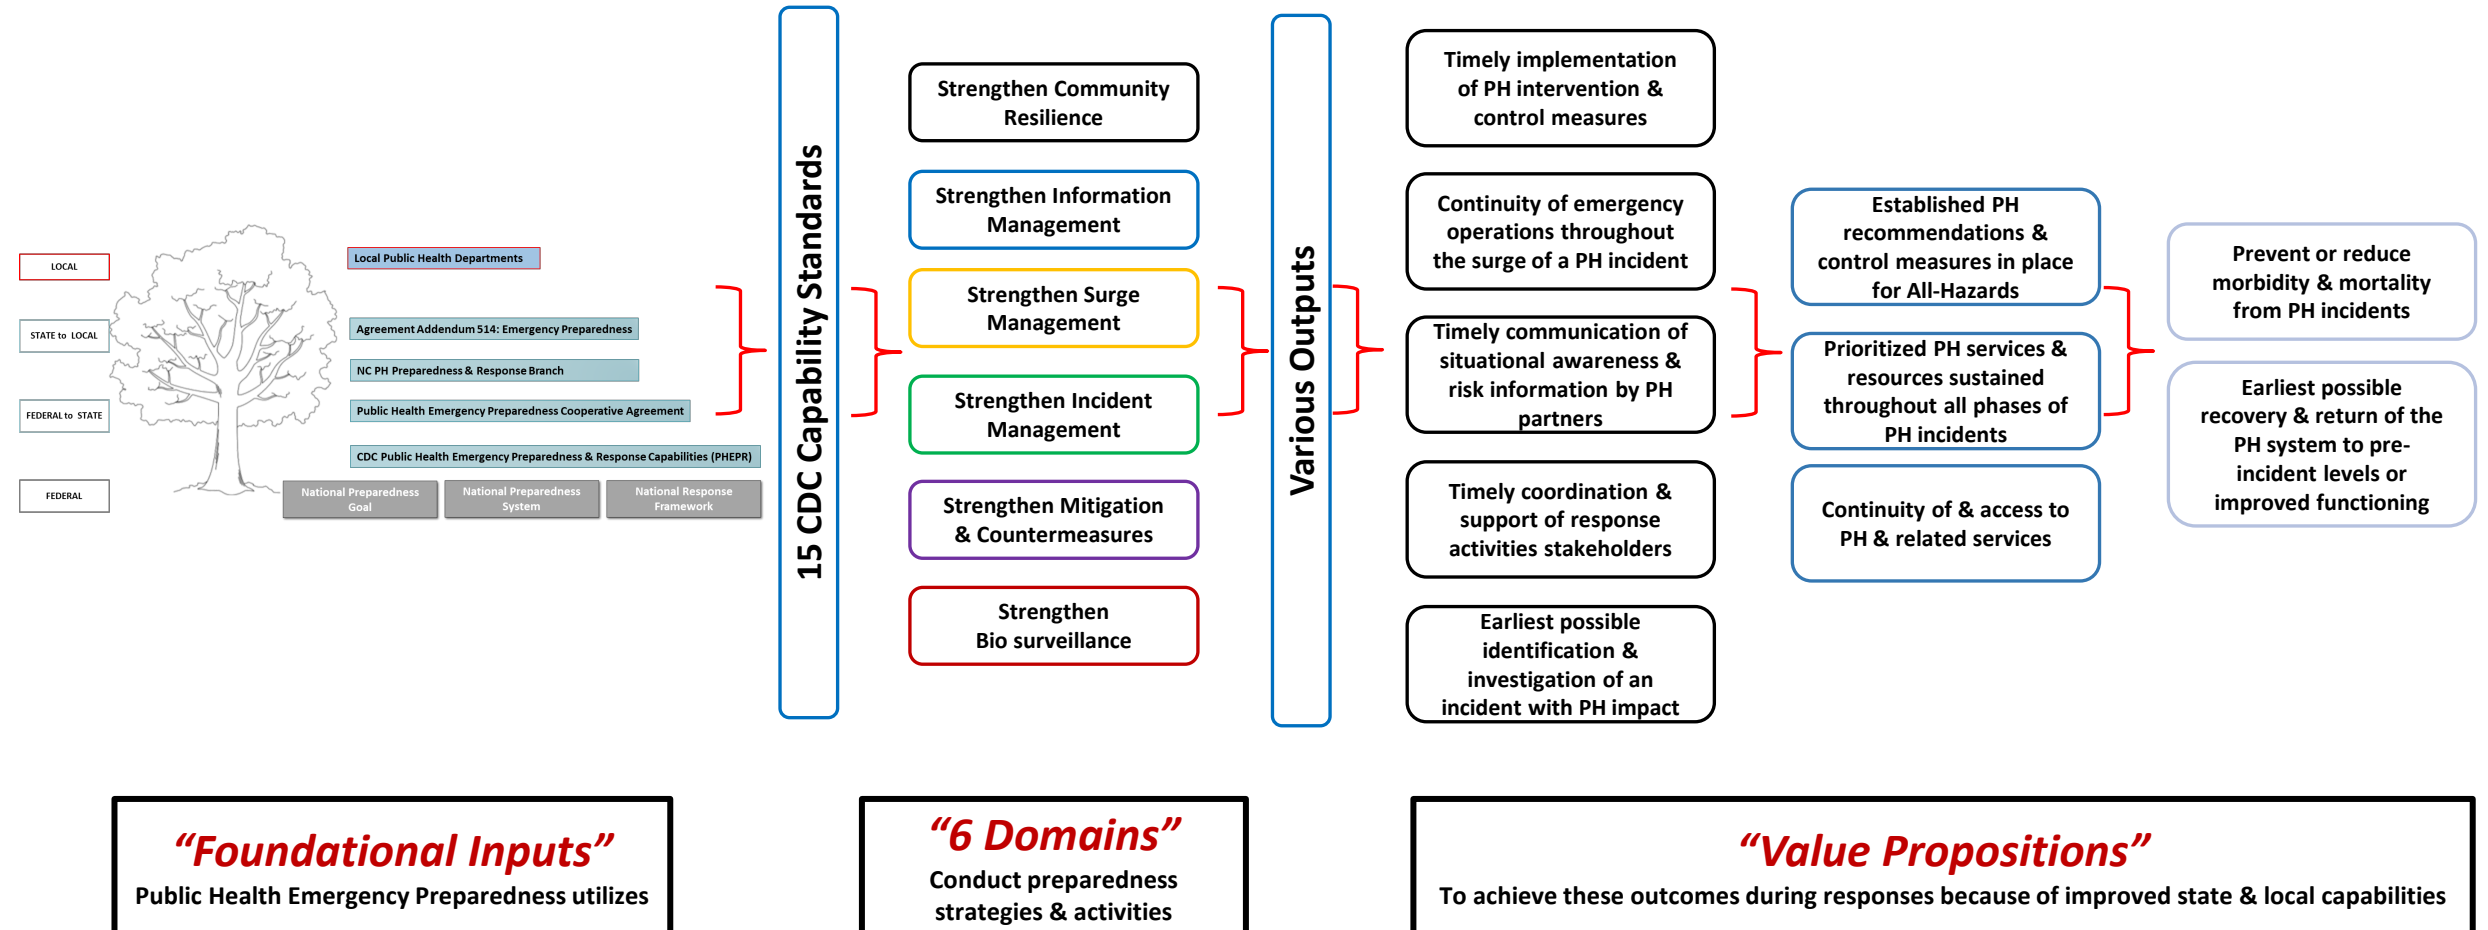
LOCAL

STATE to LOCAL

FEDERAL to STATE

FEDERAL

Local Public Health Departments

Agreement Addendum 514: Emergency Preparedness

NC PH Preparedness & Response Branch

Public Health Emergency Preparedness Cooperative Agreement

CDC Public Health Emergency Preparedness & Response Capabilities (PHEPR)

National Preparedness Goal

National Preparedness System

National Response Framework

15 CDC Capability Standards

Strengthen Community Resilience

Strengthen Information Management

Strengthen Surge Management

Strengthen Incident Management

Strengthen Mitigation & Countermeasures

Strengthen Bio surveillance

Various Outputs

Timely implementation of PH intervention & control measures

Continuity of emergency operations throughout the surge of a PH incident

Timely communication of situational awareness & risk information by PH partners

Timely coordination & support of response activities stakeholders

Earliest possible identification & investigation of an incident with PH impact

Established PH recommendations & control measures in place for All-Hazards

Prioritized PH services & resources sustained throughout all phases of PH incidents

Continuity of & access to PH & related services

Prevent or reduce morbidity & mortality from PH incidents

Earliest possible recovery & return of the PH system to pre-incident levels or improved functioning

“Foundational Inputs”
Public Health Emergency Preparedness utilizes

“6 Domains”
Conduct preparedness strategies & activities

“Value Propositions”
To achieve these outcomes during responses because of improved state & local capabilities